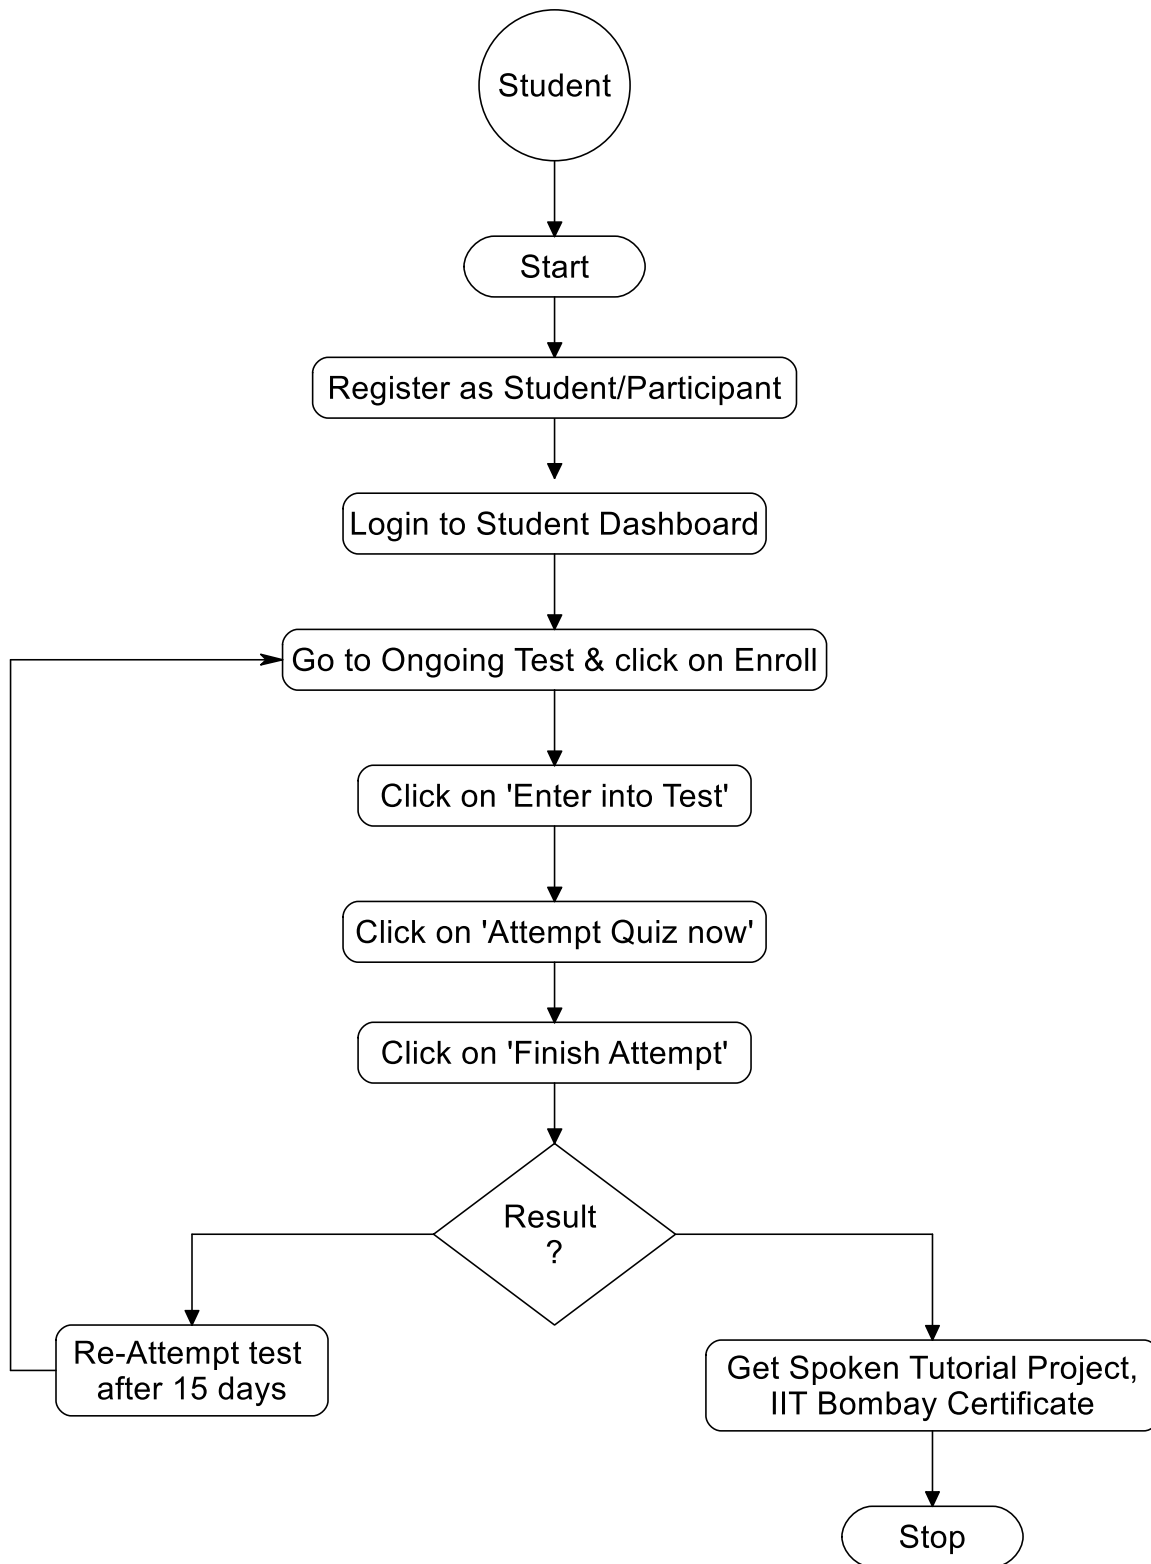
Student

Start

Register as Student/Participant

Login to Student Dashboard

Go to Ongoing Test & click on Enroll

Click on 'Enter into Test'

Click on 'Attempt Quiz now'

Click on 'Finish Attempt'

Result ?

Re-Attempt test after 15 days

Get Spoken Tutorial Project, IIT Bombay Certificate

Stop